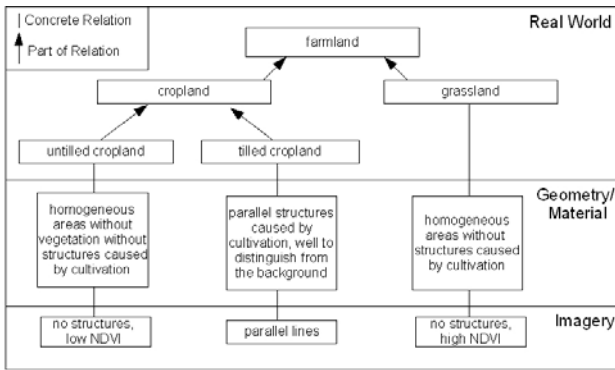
| Concrete Relation

Part of Relation

Real World

farmland

cropland

grassland

untilled cropland

tilled cropland

Geometry/ Material

homogeneous areas without vegetation without structures caused by cultivation

parallel structures caused by cultivation, well to distinguish from the background

homogeneous areas without structures caused by cultivation

Imagery

no structures, low NDVI

parallel lines

no structures, high NDVI